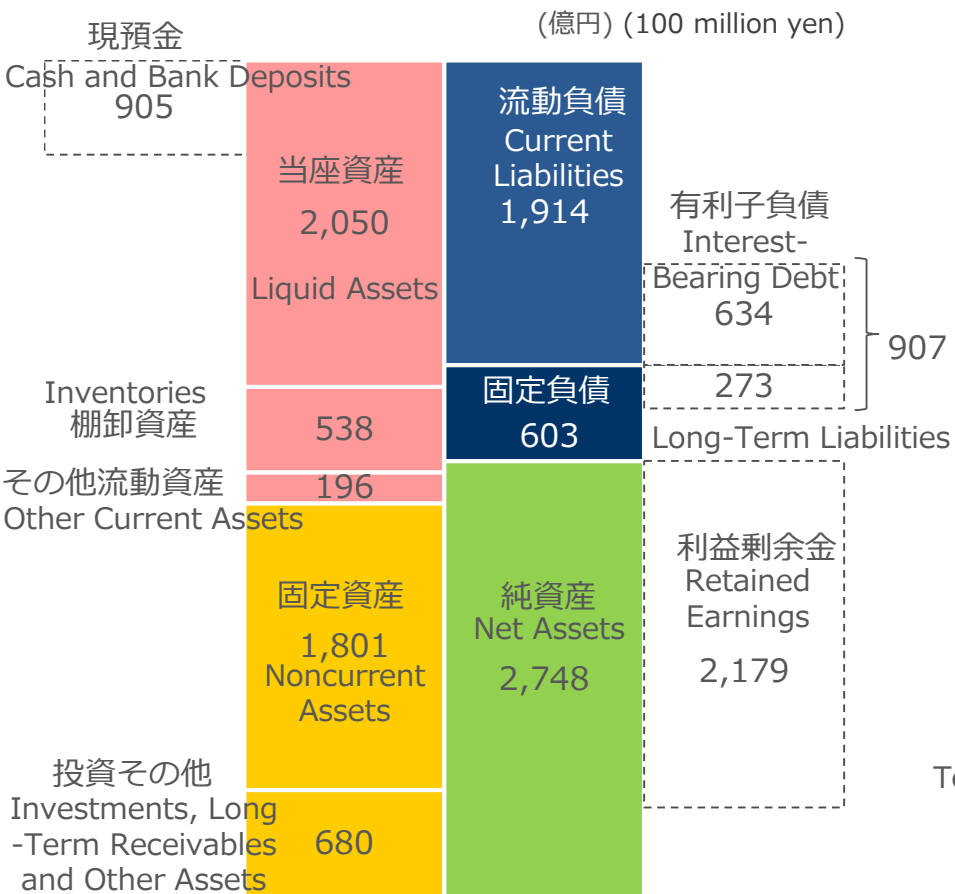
現預金
Cash and Bank Deposits
905

(億円) (100 million yen)

当座資産
2,050
Liquid Assets

流動負債
Current Liabilities
1,914

有利子負債
Interest-Bearing Debt
634

907

273

Inventories
棚卸資産

538

固定負債
603

Long-Term Liabilities

その他流動資産
196
Other Current Assets

固定資産
1,801
Noncurrent Assets

純資産
Net Assets
2,748

利益剰余金
Retained Earnings
2,179

To

投資その他
Investments, Long-Term Receivables and Other Assets
680